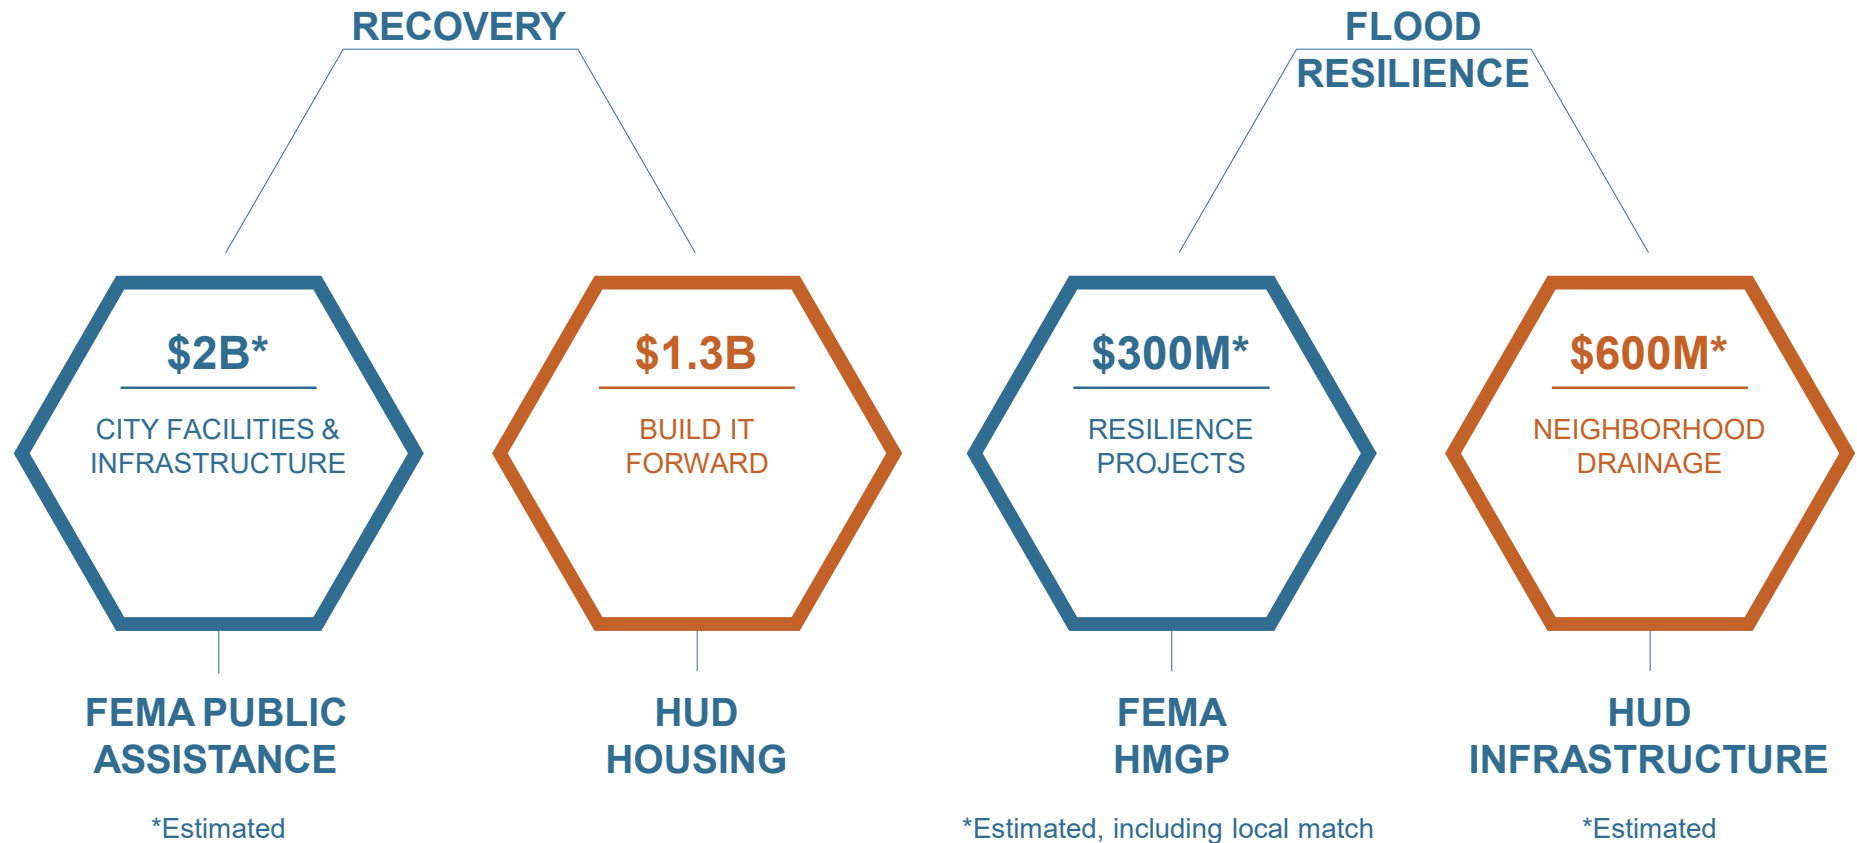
RECOVERY

FLOOD RESILIENCE

$2B*

CITY FACILITIES & INFRASTRUCTURE

$1.3B

BUILD IT FORWARD

$300M*

RESILIENCE PROJECTS

$600M*

NEIGHBORHOOD DRAINAGE

FEMA PUBLIC ASSISTANCE

*Estimated

HUD HOUSING

FEMA HMGP

*Estimated, including local match

HUD INFRASTRUCTURE

*Estimated